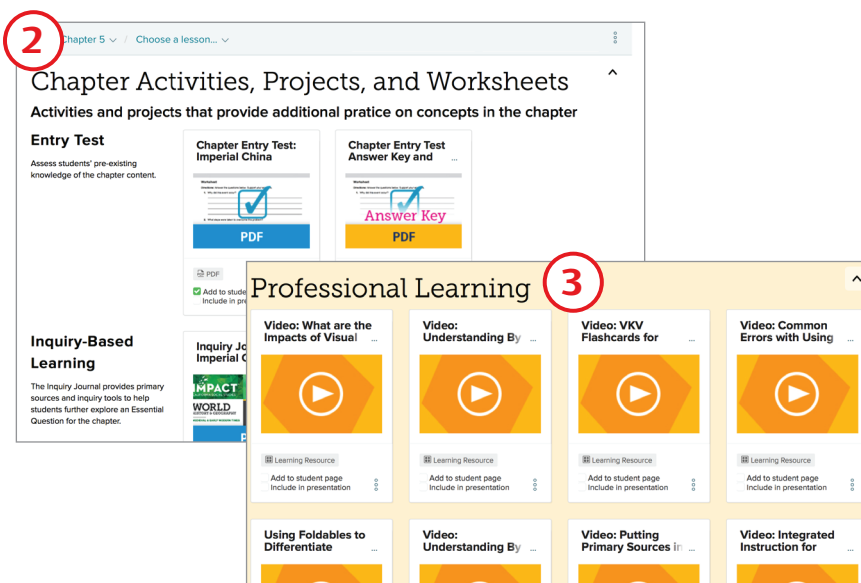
2

Chapter 5 / Choose a lesson...

Chapter Activities, Projects, and Worksheets

Activities and projects that provide additional pratice on concepts in the chapter

Entry Test

Assess students' pre-existing knowledge of the chapter content.

Chapter Entry Test: Imperial China

PDF

Chapter Entry Test Answer Key and ...

Answer Key

PDF

PDF

Add to student
Include in presen

Inquiry-Based Learning

The Inquiry Journal provides primary sources and inquiry tools to help students further explore an Essential Question for the chapter.

Inquiry Jo
Imperial C

IMPACT
WORLD

Professional Learning

3

Video: What are the Impacts of Visual ...

Learning Resource
Add to student page
Include in presentation

Video: Understanding By ...

Learning Resource
Add to student page
Include in presentation

Video: VKV Flashcards for ...

Learning Resource
Add to student page
Include in presentation

Video: Common Errors with Using ...

Learning Resource
Add to student page
Include in presentation

Using Foldables to Differentiate ...

Video: Understanding By ...

Video: Putting Primary Sources in ...

Video: Integrated Instruction for ...